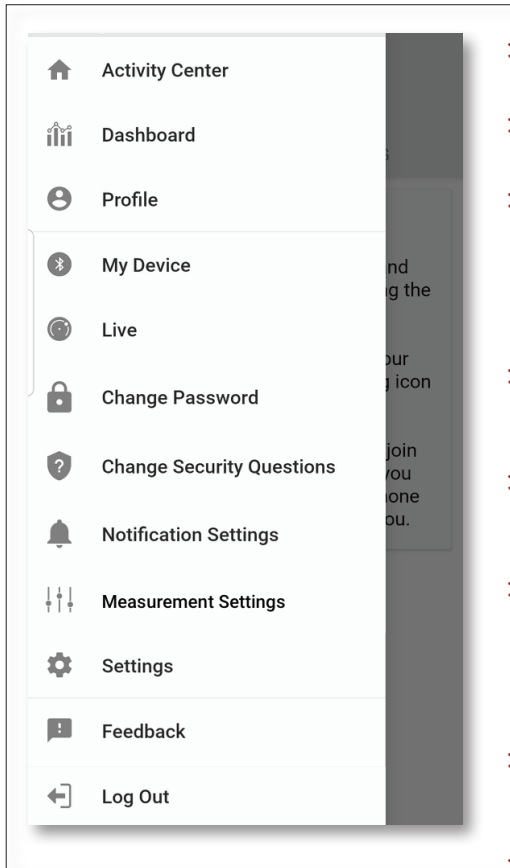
Activity Center
Dashboard
Profile
My Device
Live
Change Password
Change Security Questions
Notification Settings
Measurement Settings
Settings
Feedback
Log Out

s

nd
g the

our
g icon

join
you
hone
ou.